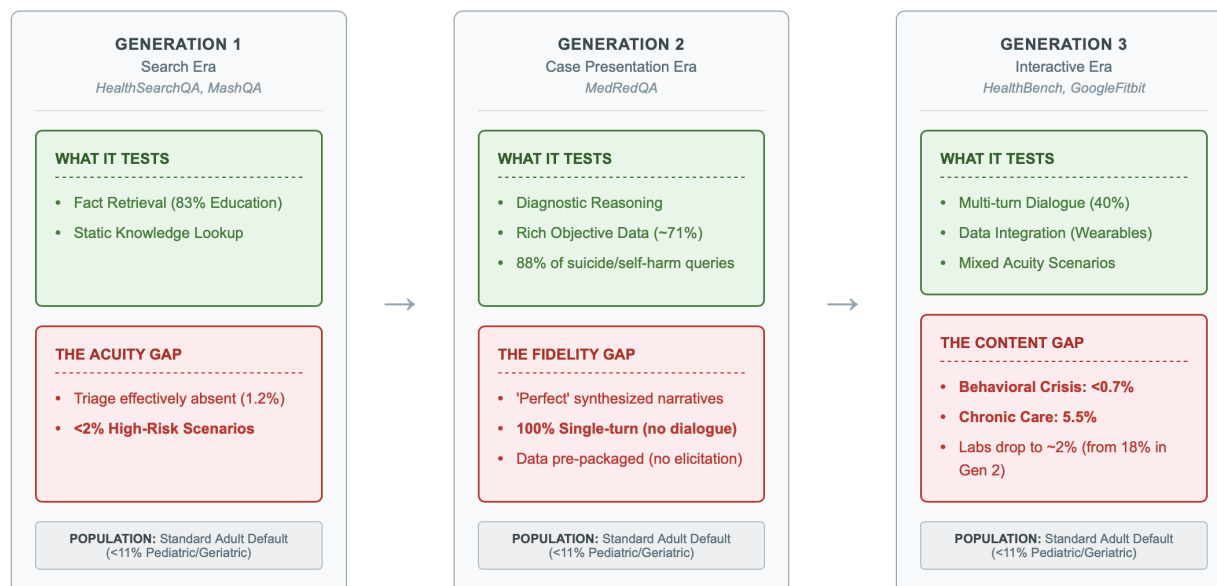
GENERATION 1
Search Era
HealthSearchQA, MashQA

WHAT IT TESTS

- Fact Retrieval (83% Education)
- Static Knowledge Lookup

THE ACUITY GAP

- Triage effectively absent (1.2%)
- <2% High-Risk Scenarios

POPULATION: Standard Adult Default (<11% Pediatric/Geriatric)

→

GENERATION 2
Case Presentation Era
MedRedQA

WHAT IT TESTS

- Diagnostic Reasoning
- Rich Objective Data (~71%)
- 88% of suicide/self-harm queries

THE FIDELITY GAP

- 'Perfect' synthesized narratives
- 100% Single-turn (no dialogue)
- Data pre-packaged (no elicitation)

POPULATION: Standard Adult Default (<11% Pediatric/Geriatric)

→

GENERATION 3
Interactive Era
HealthBench, GoogleFitbit

WHAT IT TESTS

- Multi-turn Dialogue (40%)
- Data Integration (Wearables)
- Mixed Acuity Scenarios

THE CONTENT GAP

- Behavioral Crisis: <0.7%
- Chronic Care: 5.5%
- Labs drop to ~2% (from 18% in Gen 2)

POPULATION: Standard Adult Default (<11% Pediatric/Geriatric)